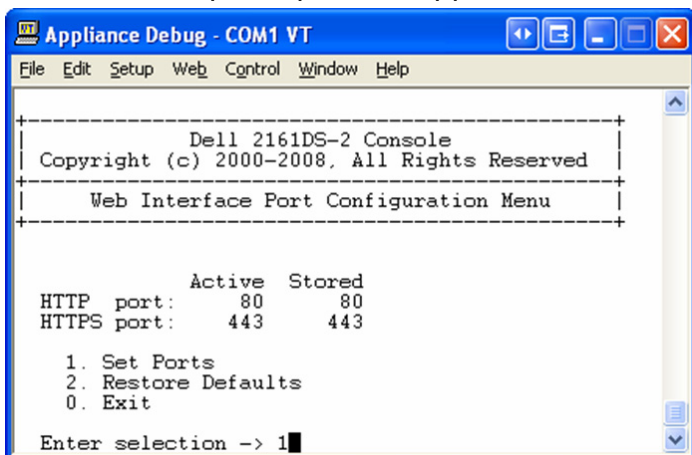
Appliance Debug - COM1 VT

File Edit Setup Web Control Window Help

Dell 2161DS-2 Console
Copyright (c) 2000-2008, All Rights Reserved

Web Interface Port Configuration Menu

| | Active | Stored |
|---|---|---|
| HTTP port: | 80 | 80 |
| HTTPS port: | 443 | 443 |

1. Set Ports
2. Restore Defaults
0. Exit

Enter selection -> 1